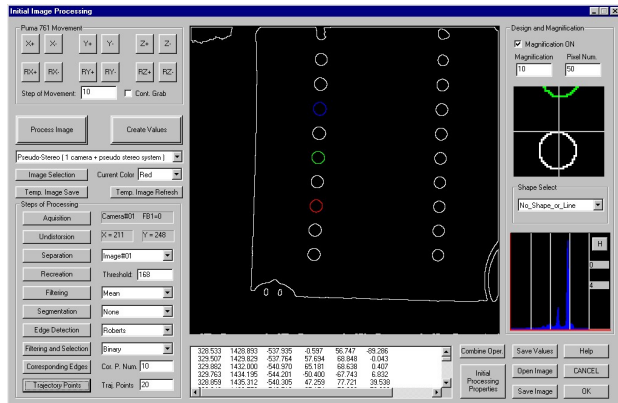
Initial Image Processing

Puma 761 Movement

X+ X- Y+ Y- Z+ Z-

RX+ RX- RY+ RY- RZ+ RZ-

Step of Movement: 10 Cont. Grab

Process Image

Create Values

Pseudo-Stereo ( 1 camera + pseudo stereo system )

Image Selection Current Color Red

Temp. Image Save Temp. Image Refresh

Steps of Processing

Aquisition Camera#01 FB1=0

Undistorsion X = 211 Y = 248

Separation Image#01

Recreation Threshold: 168

Filtering Mean

Segmentation None

Edge Detection Roberts

Filtering and Selection Binary

Corresponding Edges Cor. P. Num. 10

Trajectory Points Traj. Points 20

| | | | | | |
|---|---|---|---|---|---|
| 328.533 | 1428.893 | -537.935 | -0.597 | 56.747 | -89.286 |
| 329.507 | 1429.829 | -537.764 | 57.694 | 68.848 | -0.043 |
| 329.882 | 1432.000 | -540.970 | 65.181 | 68.638 | 0.407 |
| 329.763 | 1434.195 | -544.201 | 50.400 | -67.743 | 6.832 |
| 328.859 | 1435.312 | -540.305 | 47.259 | 77.721 | 39.538 |

Combine Oper.

Initial Processing Properties

Save Values Help

Open Image CANCEL

Save Image OK

Design and Magnification

Magnification ON

Magnification Pixel Num.

10 50

Shape Select

No_Shape_or_Line

H

0

4